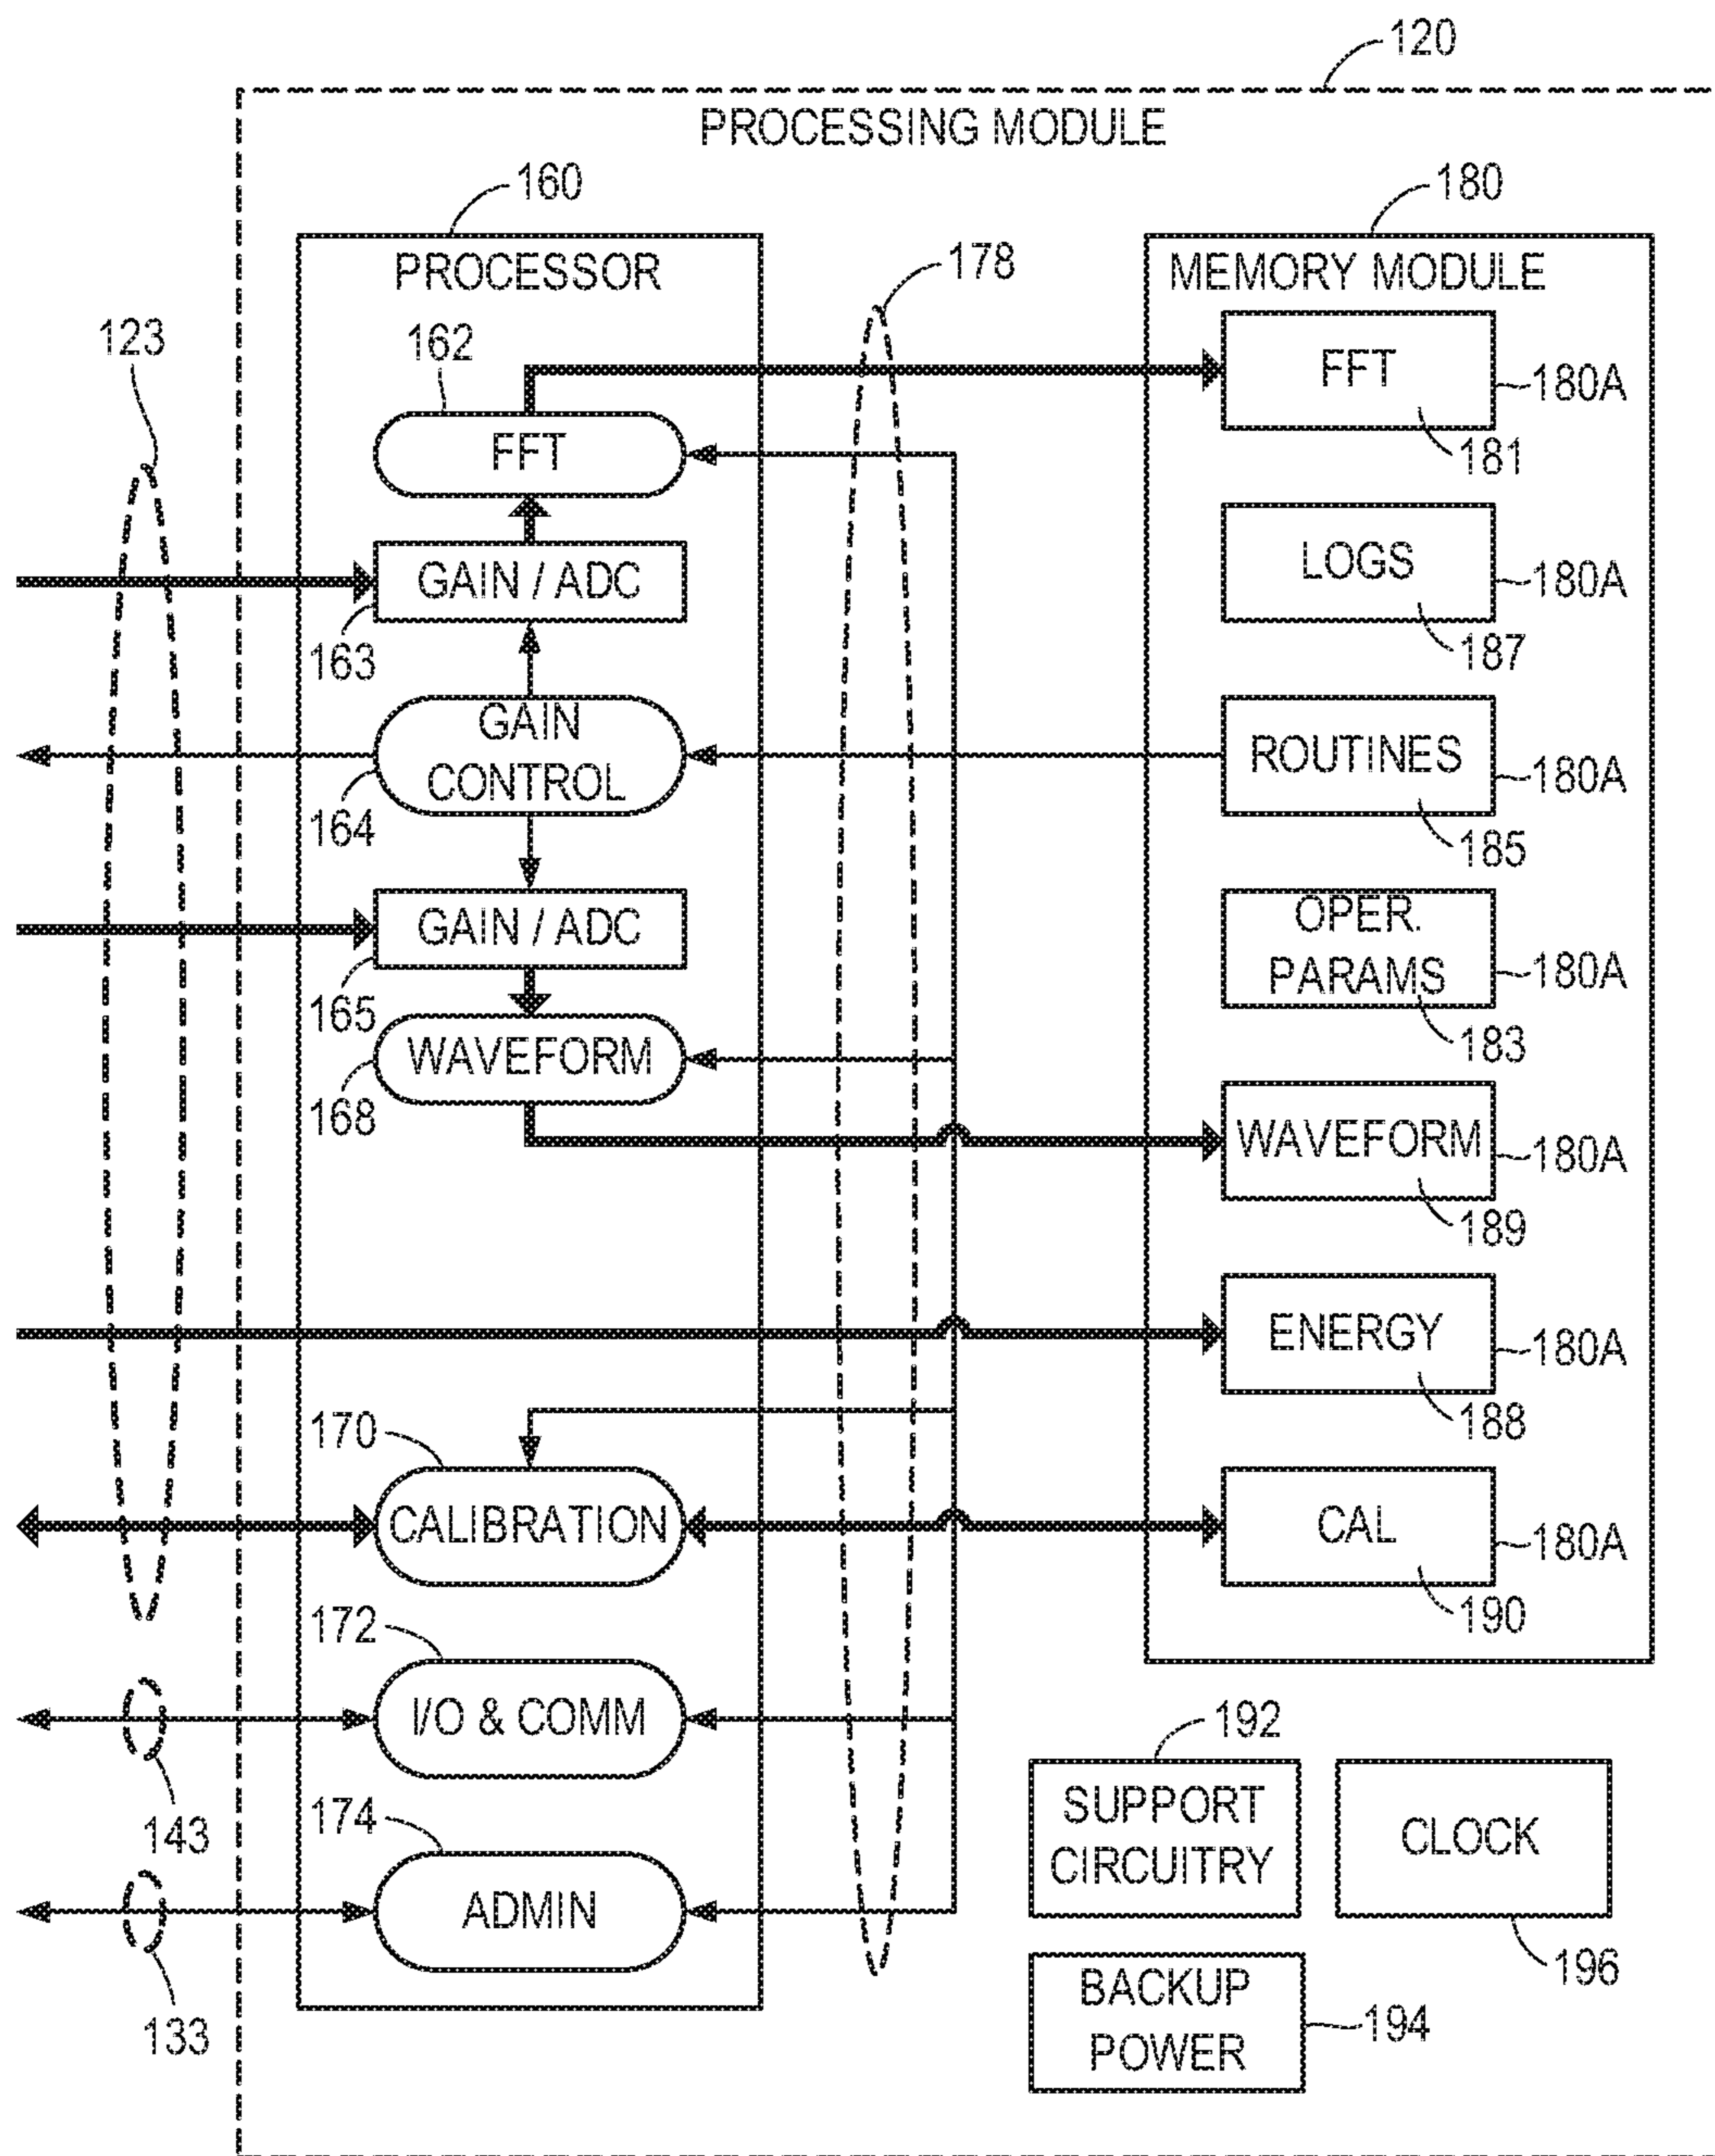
120

PROCESSING MODULE

160

PROCESSOR

178

180

MEMORY MODULE

123

162

FFT

FFT

180A

181

GAIN / ADC

163

LOGS

180A

187

GAIN CONTROL

164

ROUTINES

180A

185

GAIN / ADC

165

OPER. PARAMS

180A

183

WAVEFORM

168

WAVEFORM

180A

189

ENERGY

180A

188

170

CALIBRATION

CAL

180A

190

172

I/O & COMM

143

192

SUPPORT CIRCUITRY

CLOCK

174

ADMIN

196

BACKUP POWER

194

133